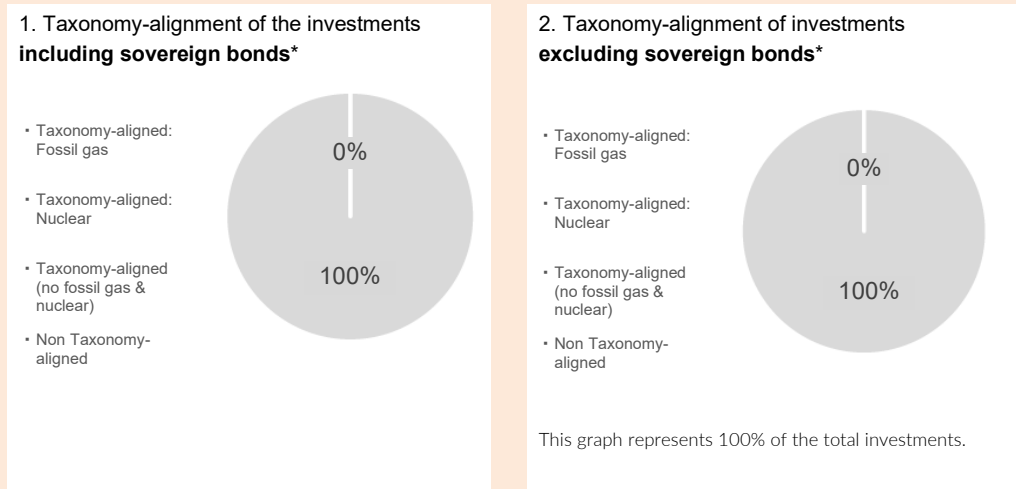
1. Taxonomy-alignment of the investments **including sovereign bonds***

- Taxonomy-aligned: Fossil gas
- Taxonomy-aligned: Nuclear
- Taxonomy-aligned (no fossil gas & nuclear)
- Non Taxonomy-aligned

0%

100%

2. Taxonomy-alignment of investments **excluding sovereign bonds***

- Taxonomy-aligned: Fossil gas
- Taxonomy-aligned: Nuclear
- Taxonomy-aligned (no fossil gas & nuclear)
- Non Taxonomy-aligned

0%

100%

This graph represents 100% of the total investments.